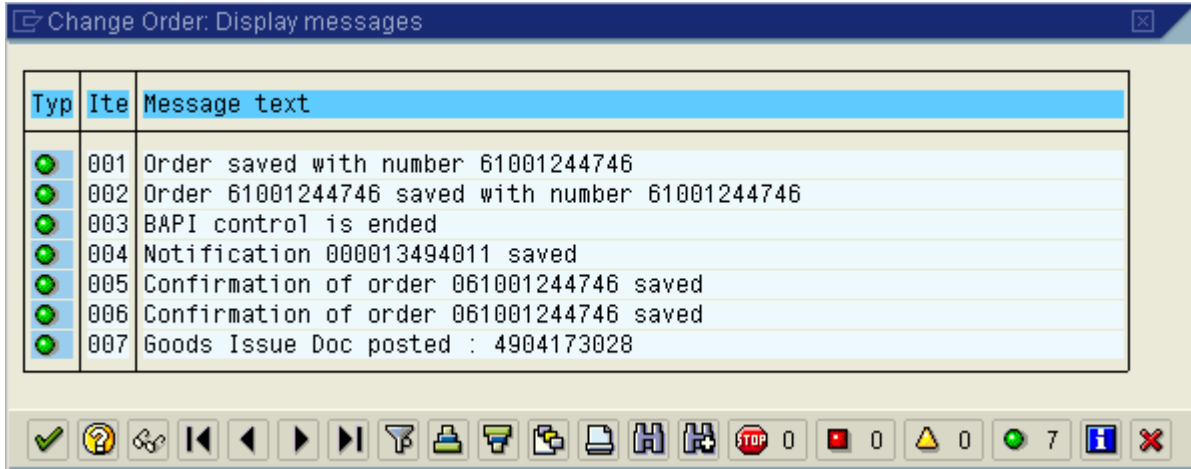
Change Order: Display messages

| Typ | Ite | Message text |
|---|---|---|
| | 001 | Order saved with number 61001244746 |
| | 002 | Order 61001244746 saved with number 61001244746 |
| | 003 | BAPI control is ended |
| | 004 | Notification 000013494011 saved |
| | 005 | Confirmation of order 061001244746 saved |
| | 006 | Confirmation of order 061001244746 saved |
| | 007 | Goods Issue Doc posted : 4904173028 |

STOP 0 0 0 7